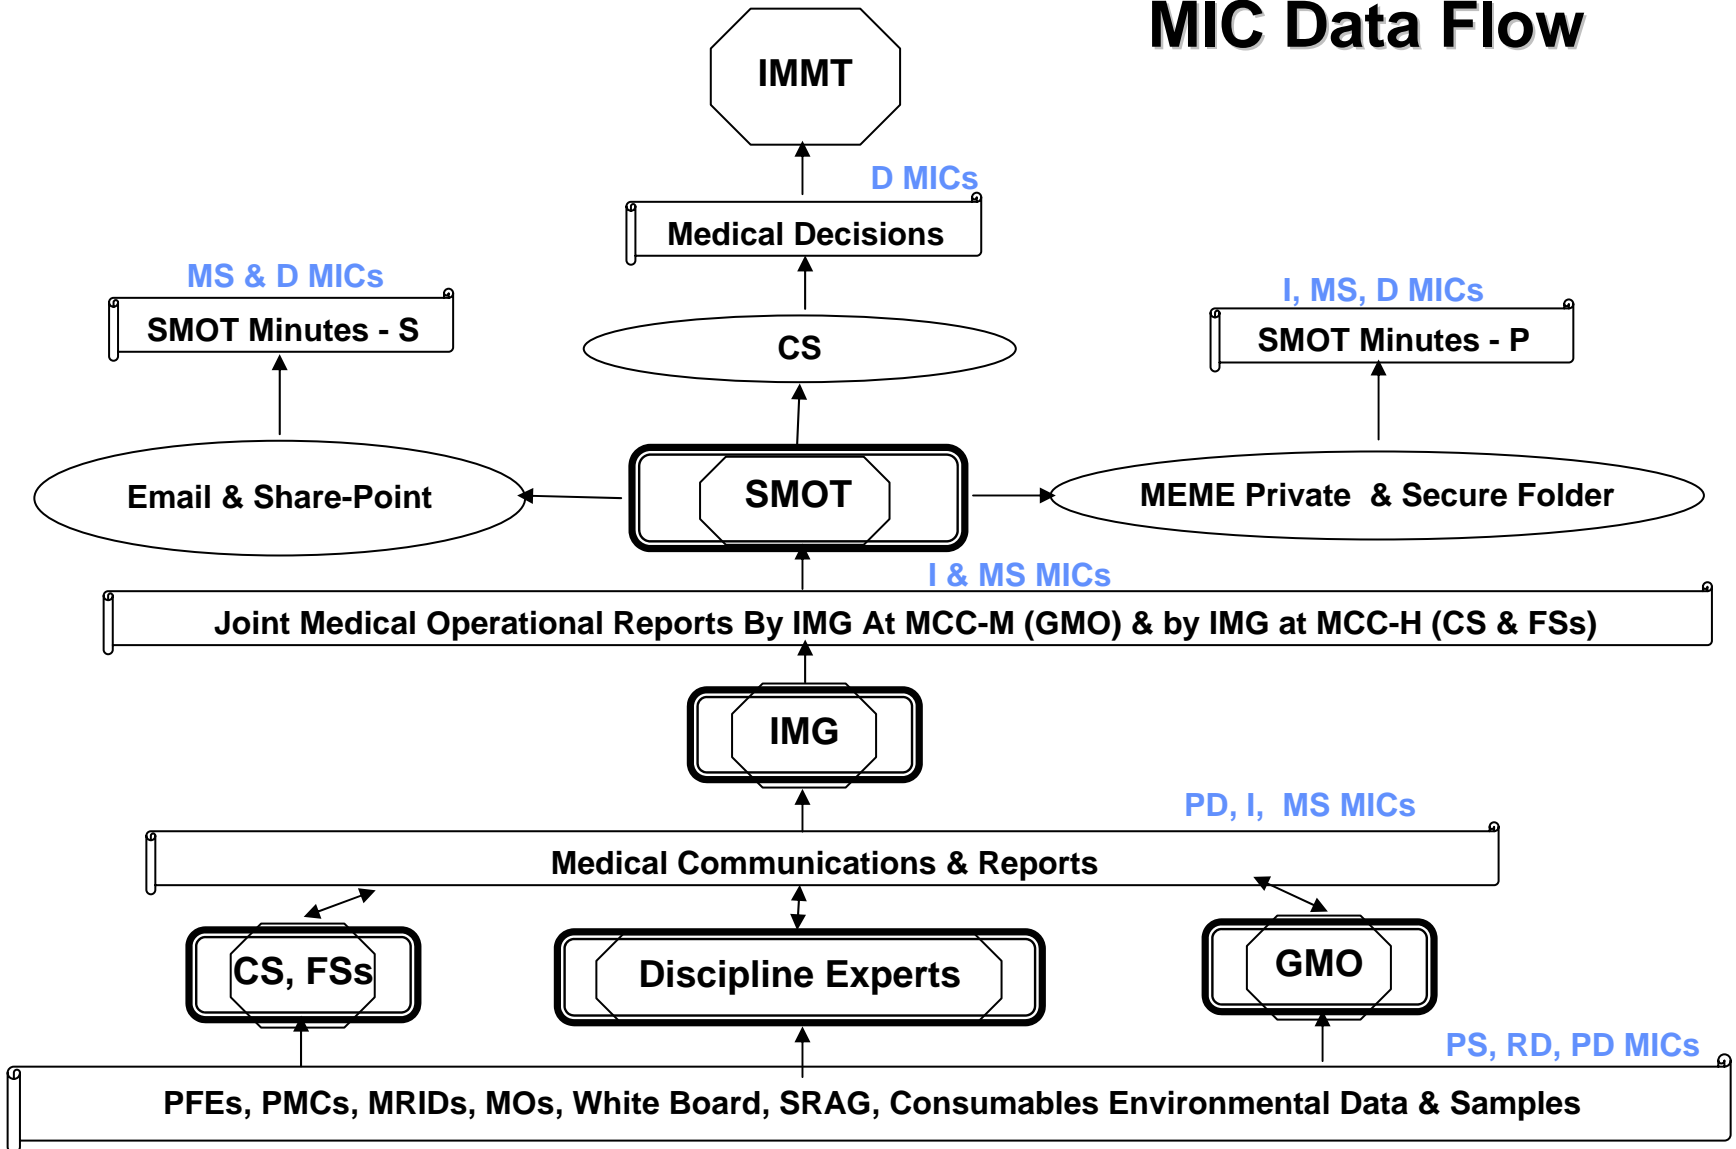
MIC Data Flow

IMMT

D MICs

Medical Decisions

MS & D MICs

SMOT Minutes - S

CS

I, MS, D MICs

SMOT Minutes - P

Email & Share-Point

SMOT

MEME Private & Secure Folder

I & MS MICs

Joint Medical Operational Reports By IMG At MCC-M (GMO) & by IMG at MCC-H (CS & FSs)

IMG

PD, I, MS MICs

Medical Communications & Reports

CS, FSs

Discipline Experts

GMO

PS, RD, PD MICs

PFEs, PMCs, MRIDs, MOs, White Board, SRAG, Consumables Environmental Data & Samples